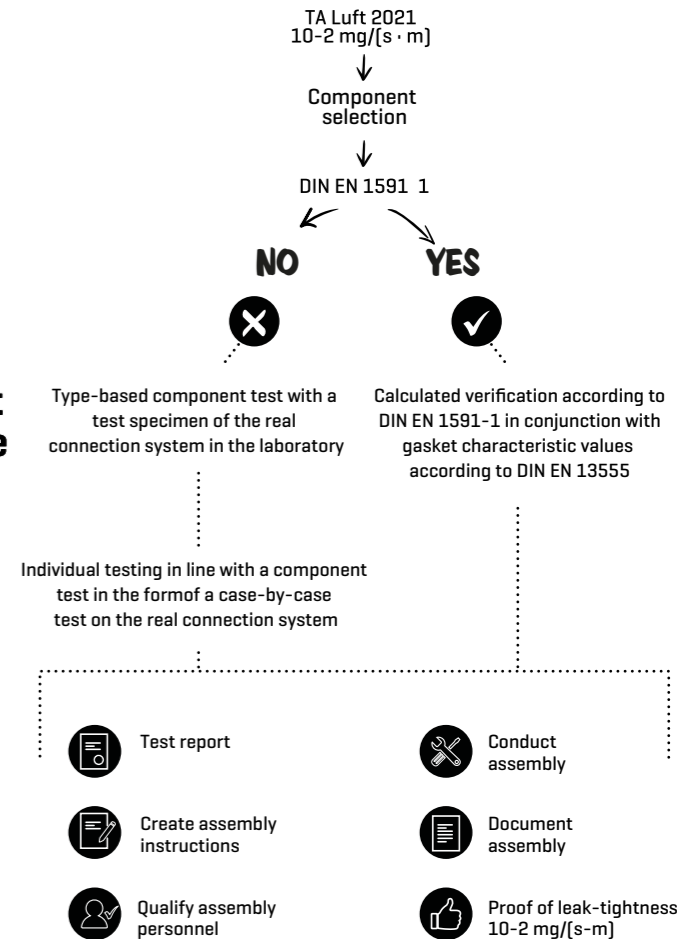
TA Luft 2021
10-2 mg/(s · m)

Component selection

DIN EN 1591 1

NO

YES

Type-based component test with a test specimen of the real connection system in the laboratory

Calculated verification according to DIN EN 1591-1 in conjunction with gasket characteristic values according to DIN EN 13555

Individual testing in line with a component test in the formof a case-by-case test on the real connection system

Test report

Conduct assembly

Create assembly instructions

Document assembly

Qualify assembly personnel

Proof of leak-tightness 10-2 mg/(s-m)